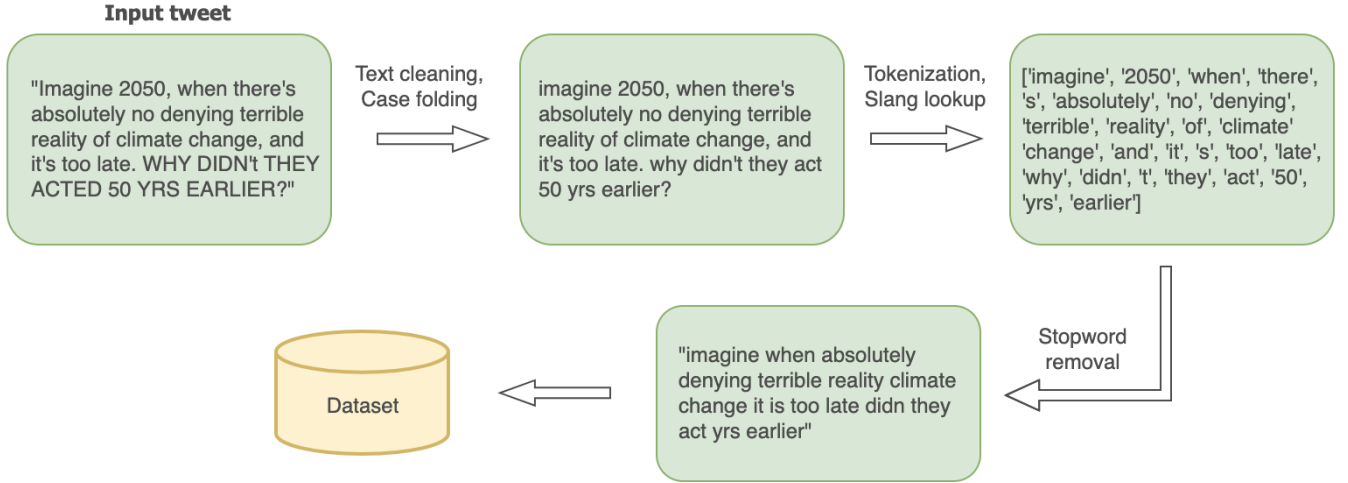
**Input tweet**

"Imagine 2050, when there's absolutely no denying terrible reality of climate change, and it's too late. WHY DIDN't THEY ACTED 50 YRS EARLIER?"

Text cleaning, Case folding

imagine 2050, when there's absolutely no denying terrible reality of climate change, and it's too late. why didn't they act 50 yrs earlier?

Tokenization, Slang lookup

['imagine', '2050', 'when', 'there', 's', 'absolutely', 'no', 'denying', 'terrible', 'reality', 'of', 'climate' 'change', 'and', 'it', 's', 'too', 'late', 'why', 'didn', 't', 'they', 'act', '50', 'yrs', 'earlier']

Stopword removal

"imagine when absolutely denying terrible reality climate change it is too late didn they act yrs earlier"

Dataset